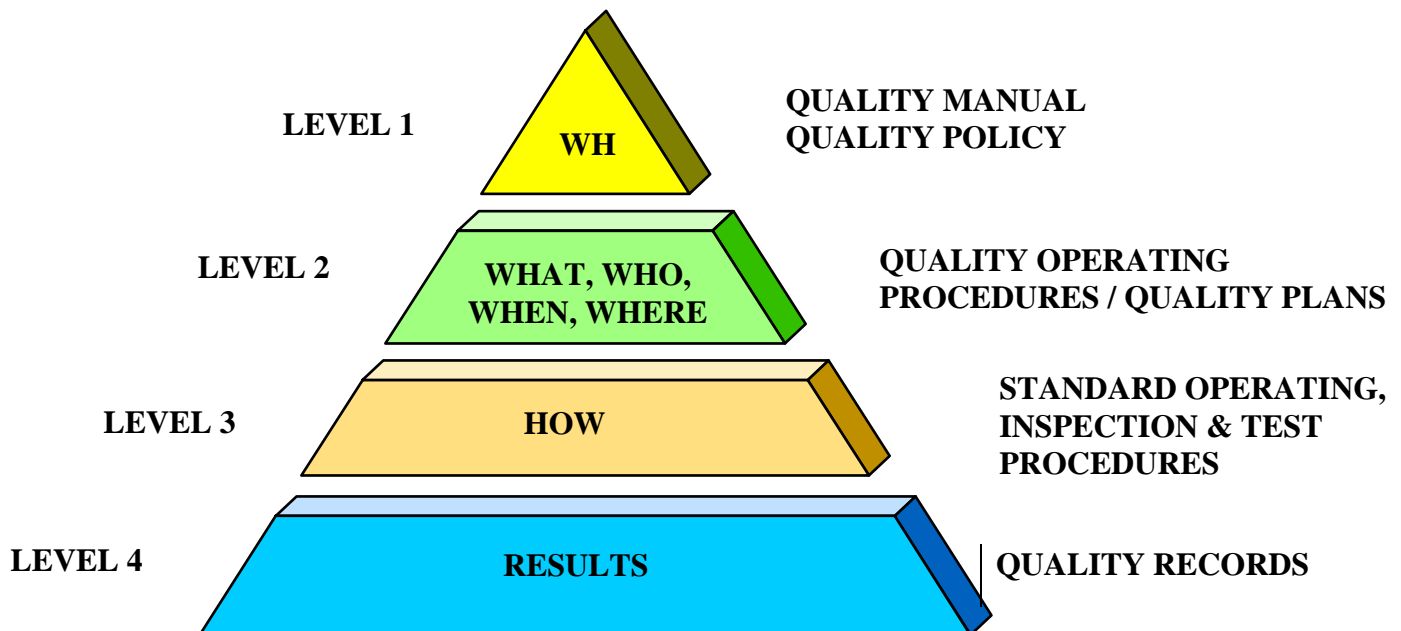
LEVEL 1

WH

QUALITY MANUAL
QUALITY POLICY

LEVEL 2

WHAT, WHO, WHEN, WHERE

QUALITY OPERATING PROCEDURES / QUALITY PLANS

LEVEL 3

HOW

STANDARD OPERATING, INSPECTION & TEST PROCEDURES

LEVEL 4

RESULTS

QUALITY RECORDS